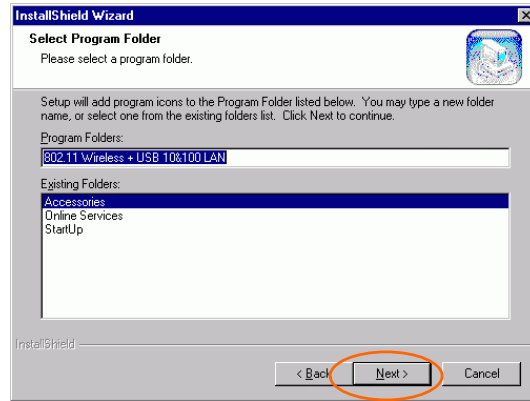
InstallShield Wizard

×

Select Program Folder

Please select a program folder.

Setup will add program icons to the Program Folder listed below. You may type a new folder name, or select one from the existing folders list. Click Next to continue.

Program Folders:

802.11 Wireless + USB 10&100 LAN

Existing Folders:

Accessories
Online Services
StartUp

InstallShield

< Back

Next >

Cancel